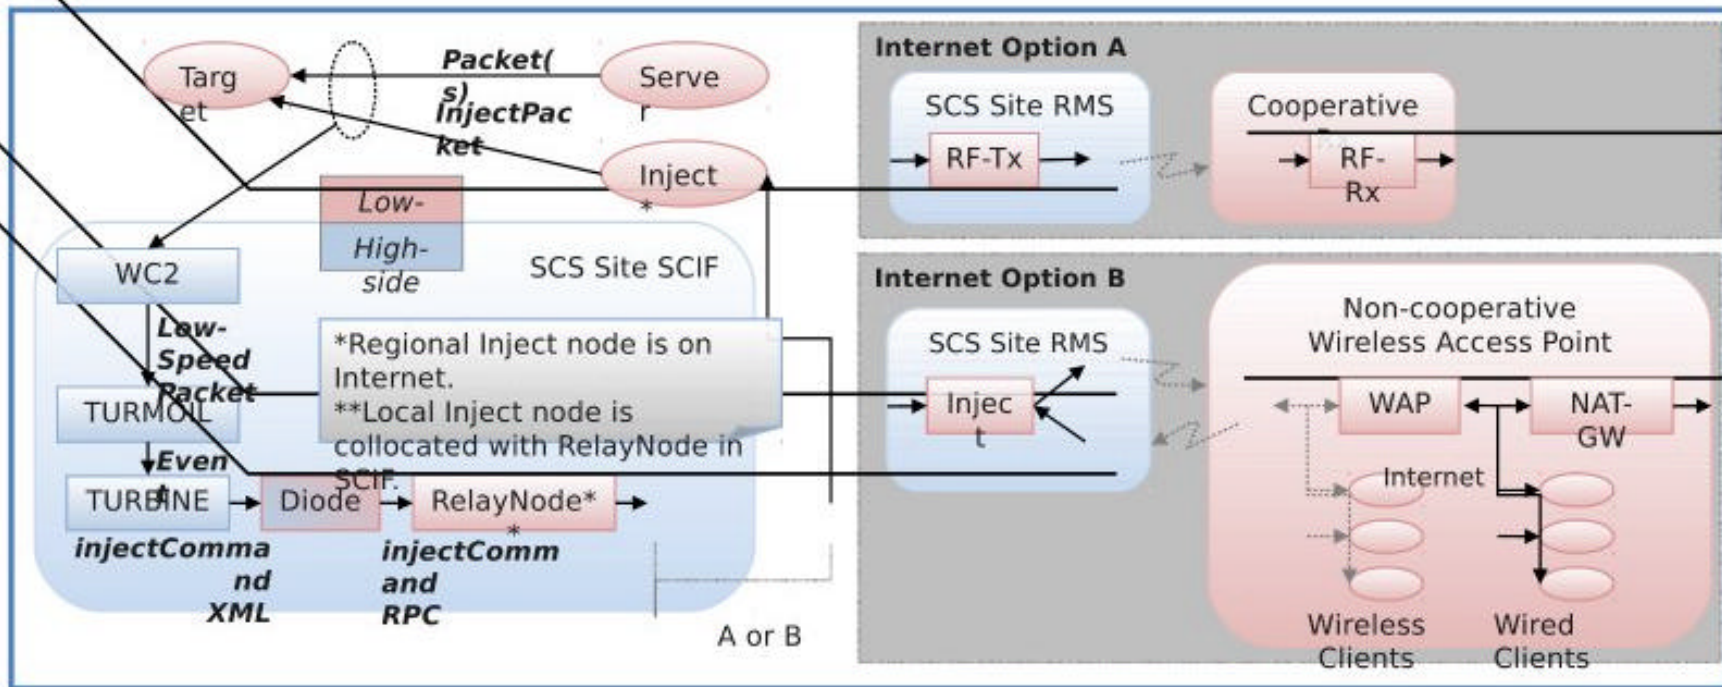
Target

Packet(s)

Server

InjectPacket

Inject*

Low-

High-side

SCS Site SCIF

WC2

Low-Speed Packet

TURMOIL

Event

TURBINE

Diode

RelayNode**

injectCommand XML

injectCommand and RPC

*Regional Inject node is on Internet.
**Local Inject node is collocated with RelayNode in SCIF.

A or B

Internet Option A

SCS Site RMS

RF-Tx

Cooperative

RF-Rx

Internet Option B

SCS Site RMS

Inject

Non-cooperative Wireless Access Point

WAP

NAT-GW

Internet

Wireless Clients

Wired Clients